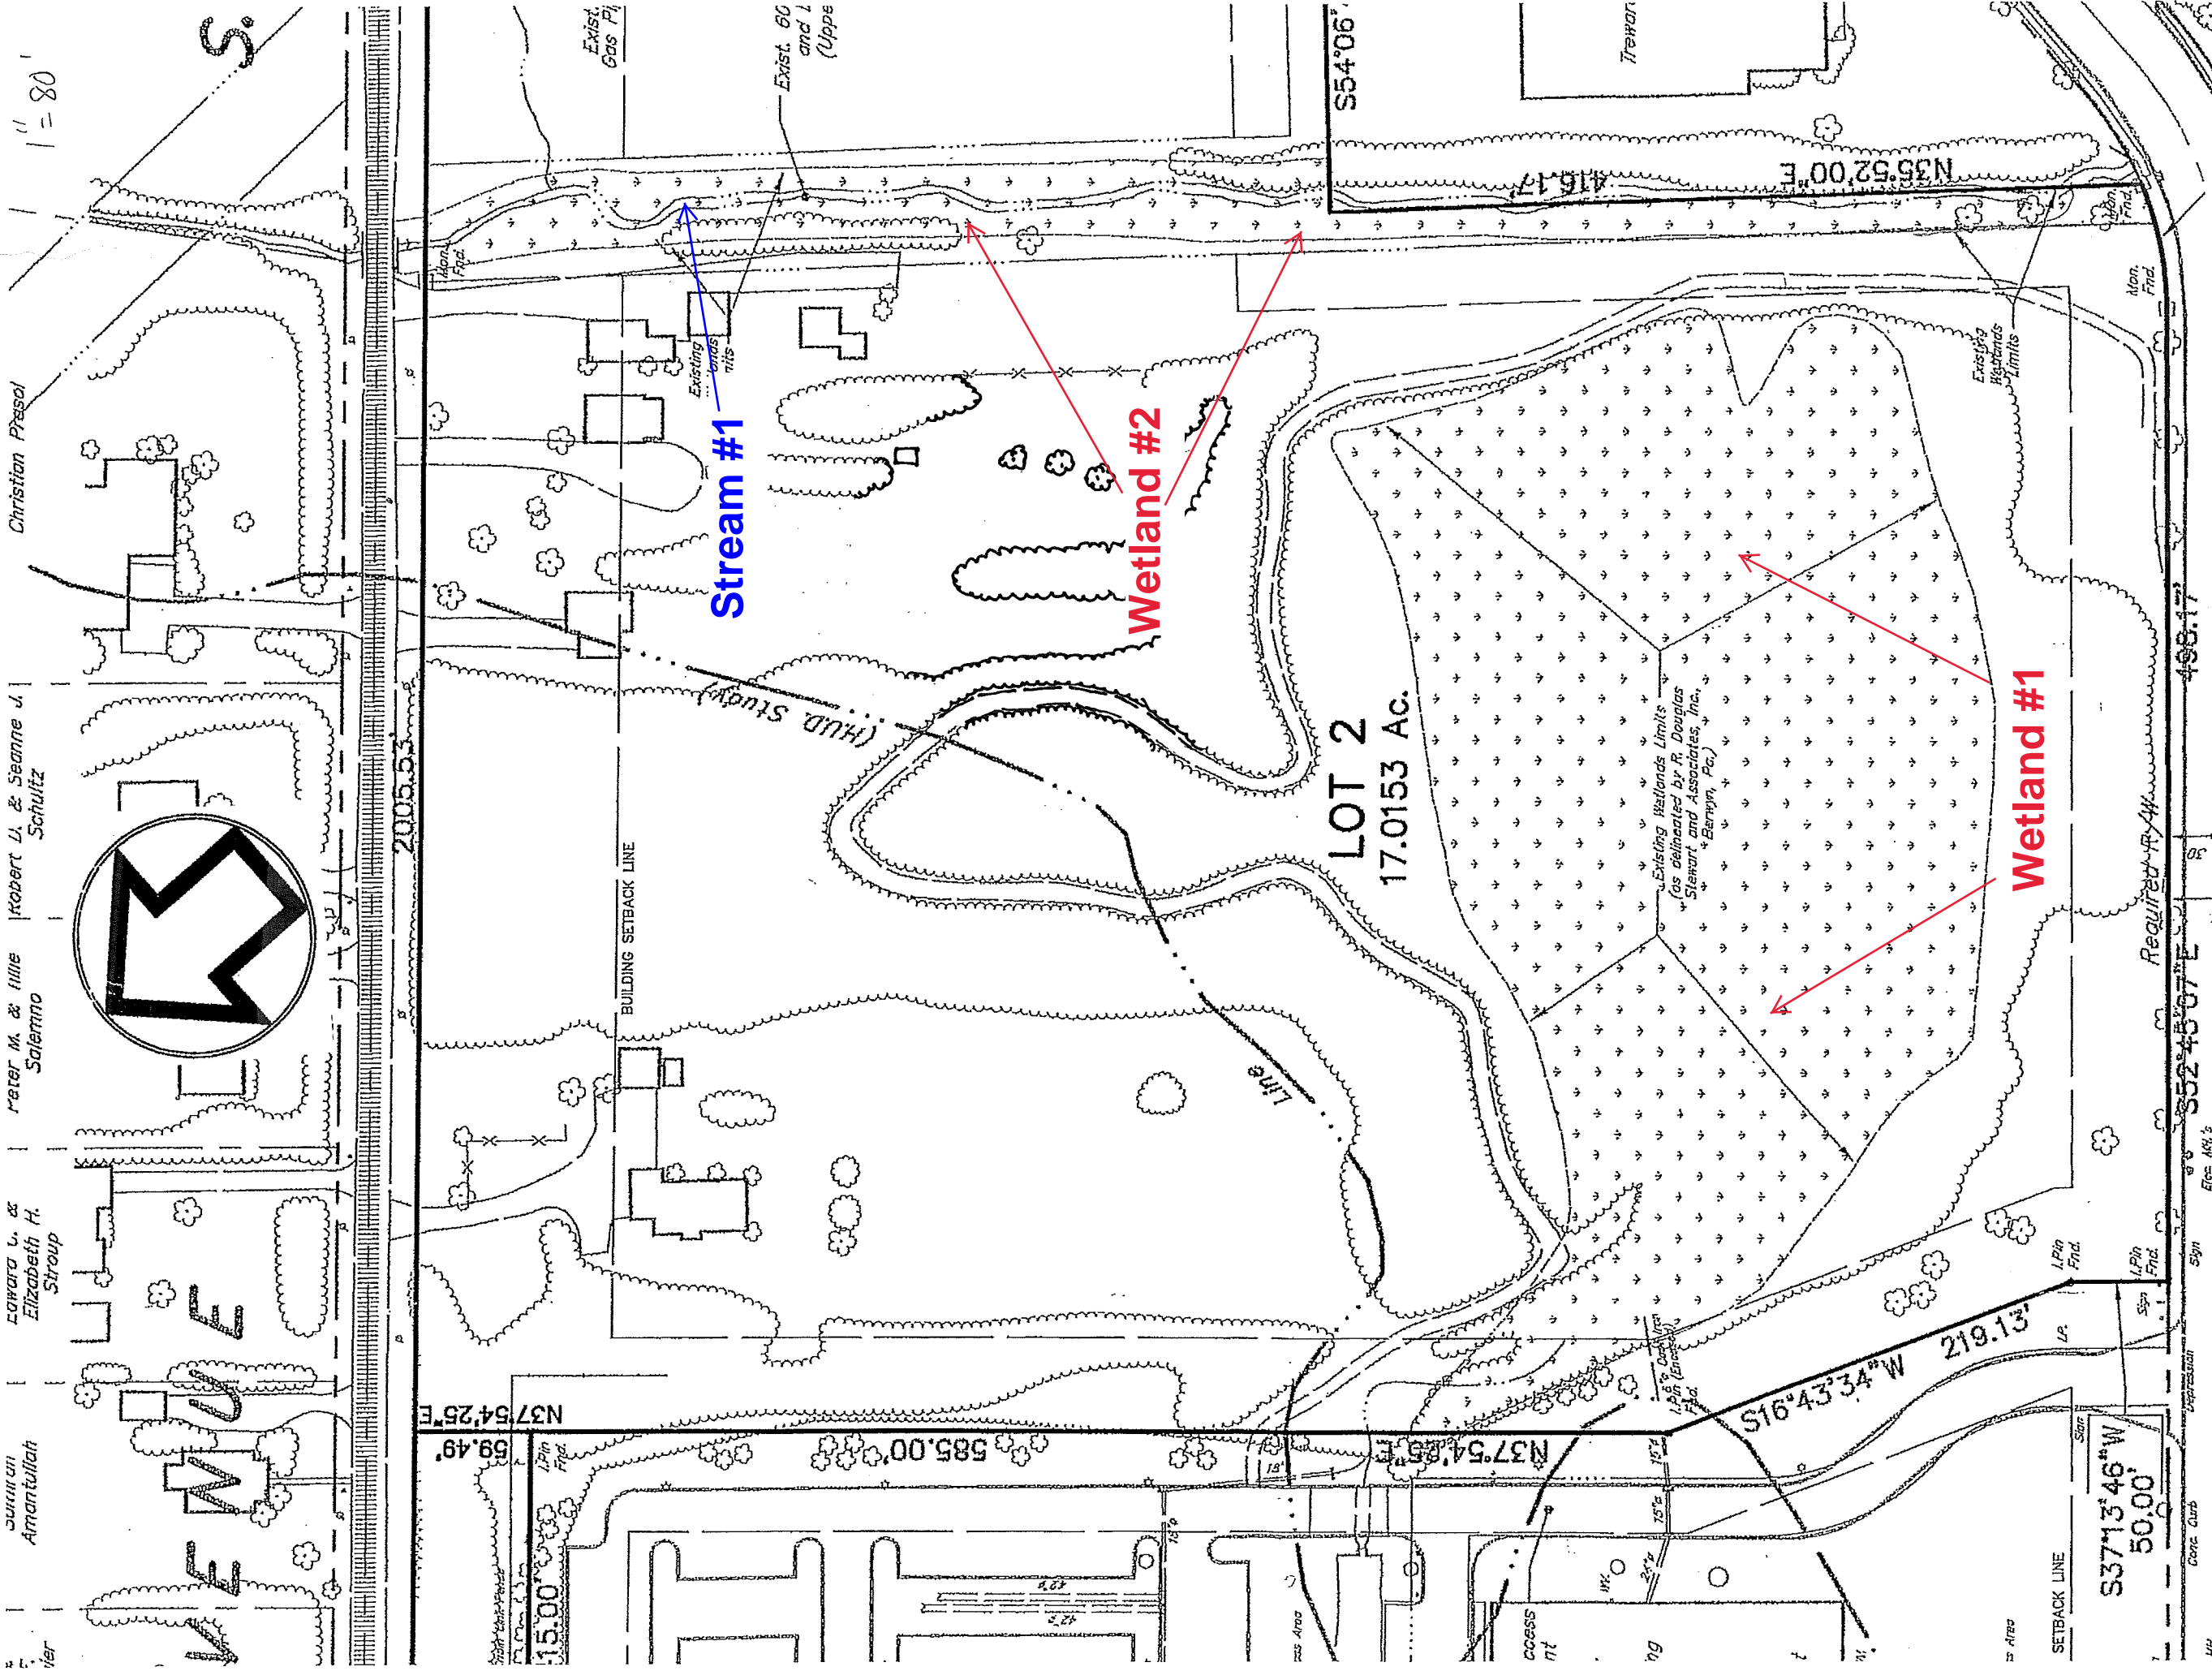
1" = 80'

Christian Presol

Robert D. & Jeanne J. Schultz

Peter M. & Lillie Salerno

Edward D. & Elizabeth H. Stroup

Amantullah

AVENUE

2005.53'

Exist. Gas Pi

Exist. 60 and (Uppe

Mon. Fnd.

Existing Ponds Pits

Stream #1

Wetland #2

BUILDING SETBACK LINE

(HUD Study)

Line

LOT 2
17.0153 Ac.

Existing Wetlands Limits (as delineated by R. Douglas Stewart and Associates, Inc., Berwyn, Pa.)

Wetland #1

Existing Wetlands Limits

S54°06'

N35°52'00"E

416.17'

498.17'

Required R/W

S52°45'07"E

Mon. Fnd.

I.Pin Fnd.

S16°43'34"W

219.13'

S37°13'46"W

50.00'

N37°54'25"E

59.49'

585.00'

N37°54'25"E

I.Pin Fnd.

15.00'

SETBACK LINE

Sign

Trewor